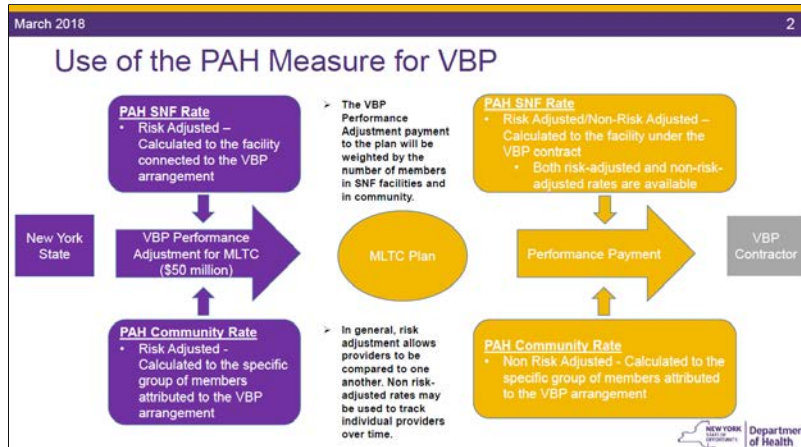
March 2018

2

Use of the PAH Measure for VBP

PAH SNF Rate

• Risk Adjusted – Calculated to the facility connected to the VBP arrangement

➢ The VBP Performance Adjustment payment to the plan will be weighted by the number of members in SNF facilities and in community.

PAH SNF Rate

• Risk Adjusted/Non-Risk Adjusted – Calculated to the facility under the VBP contract

• Both risk-adjusted and non-risk-adjusted rates are available

New York State

VBP Performance Adjustment for MLTC ($50 million)

MLTC Plan

Performance Payment

VBP Contractor

PAH Community Rate

• Risk Adjusted - Calculated to the specific group of members attributed to the VBP arrangement

➢ In general, risk adjustment allows providers to be compared to one another. Non risk-adjusted rates may be used to track individual providers over time.

PAH Community Rate

• Non Risk Adjusted - Calculated to the specific group of members attributed to the VBP arrangement

NEW YORK STATE OF OPPORTUNITY. Department of Health